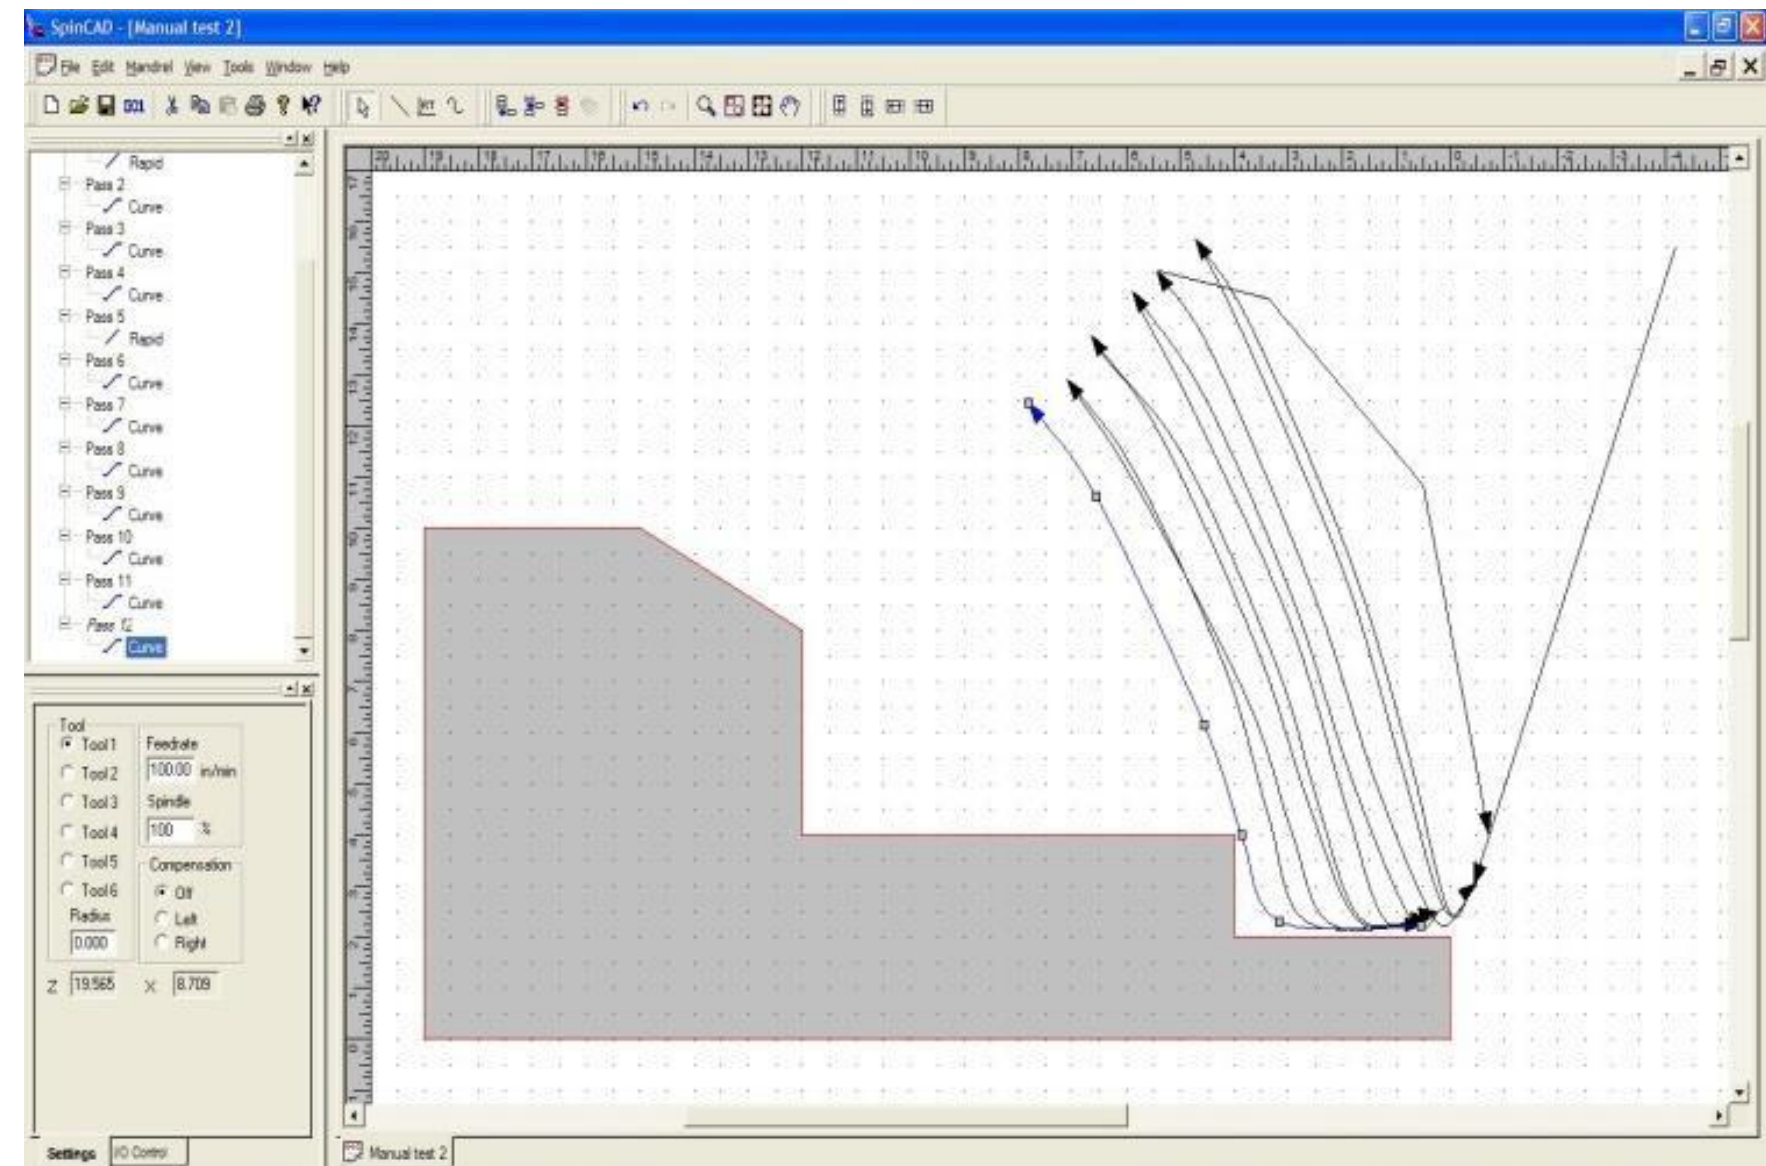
SpinCAD - [Manual test 2]

File Edit Mandrel View Tools Window Help

Rapid
Pass 2
Curve
Pass 3
Curve
Pass 4
Curve
Pass 5
Rapid
Pass 6
Curve
Pass 7
Curve
Pass 8
Curve
Pass 9
Curve
Pass 10
Curve
Pass 11
Curve
Pass 12
Curve

Tool
Tool 1
Tool 2
Tool 3
Tool 4
Tool 5
Tool 6
Radius
0.000

Feedrate
100.00 in/min
Spindle
100 %
Compensation
Off
Left
Right

Z 19.565 X 8.709

Settings I/O Control

Manual test 2